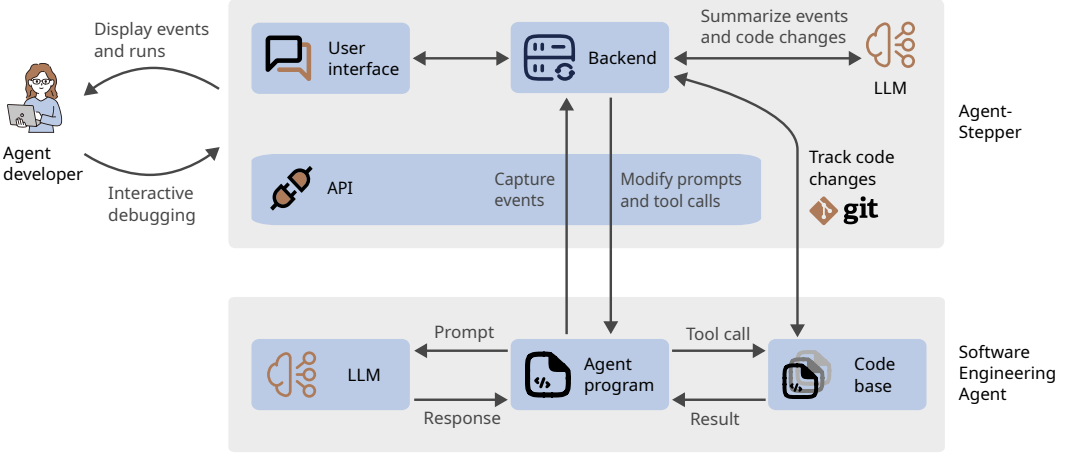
Display events and runs

Agent developer

Interactive debugging

User interface

Backend

Summarize events and code changes

LLM

Agent-Stepper

API

Capture events

Modify prompts and tool calls

Track code changes

git

Prompt

Tool call

LLM

Agent program

Code base

Software Engineering Agent

Response

Result